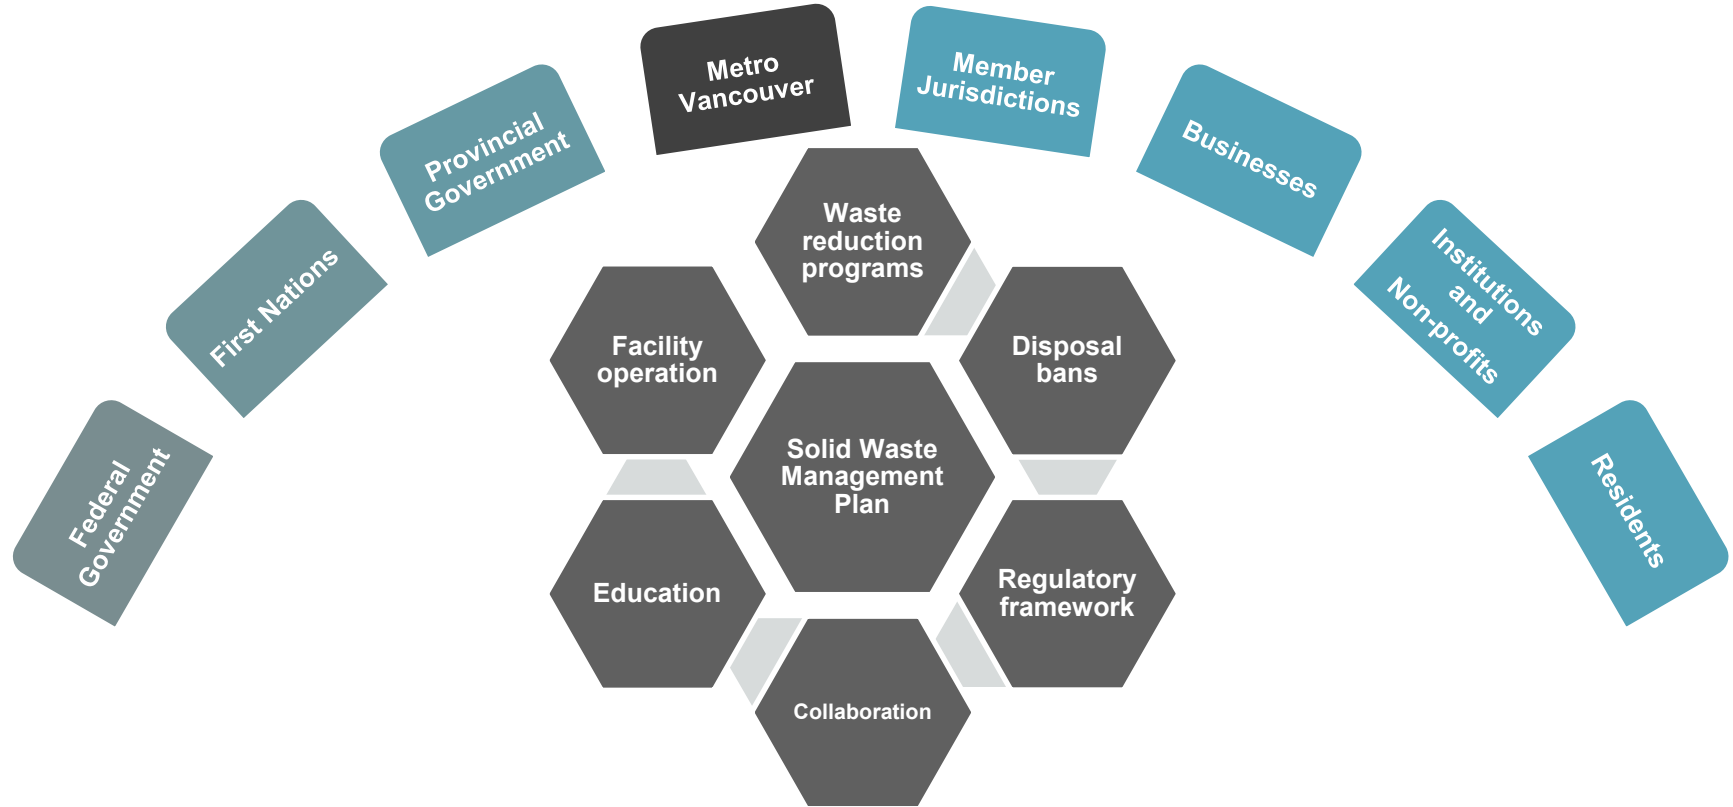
Federal Government

First Nations

Provincial Government

Metro Vancouver

Member Jurisdictions

Businesses

Institutions and Non-profits

Residents

Waste reduction programs

Facility operation

Disposal bans

Solid Waste Management Plan

Education

Regulatory framework

Collaboration